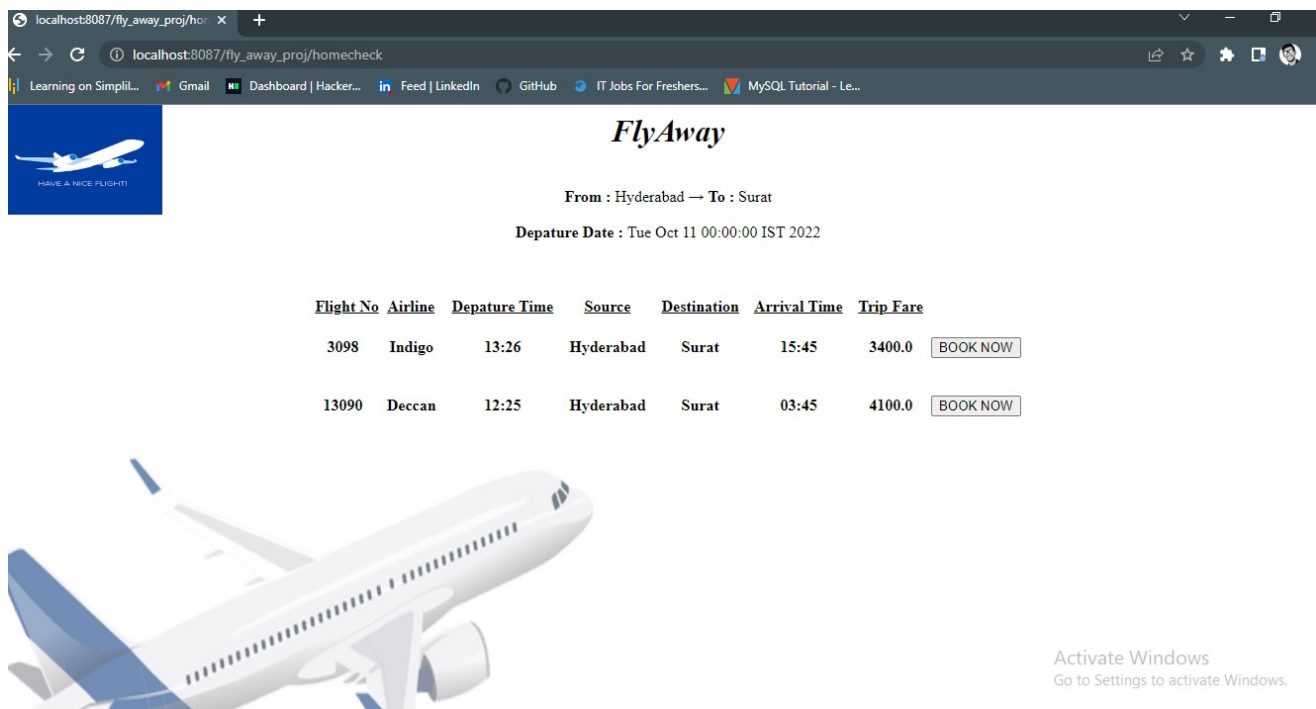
localhost:8087/fly_away_proj/hon ×

localhost:8087/fly_away_proj/homecheck

Learning on Simplil... Gmail Dashboard | Hacker... Feed | LinkedIn GitHub IT Jobs For Freshers... MySQL Tutorial - Le...

HAVE A NICE FLIGHT!

FlyAway

From : Hyderabad → To : Surat

Depature Date : Tue Oct 11 00:00:00 IST 2022

| Flight No | Airline | Depature Time | Source | Destination | Arrival Time | Trip Fare | |
|---|---|---|---|---|---|---|---|
| 3098 | Indigo | 13:26 | Hyderabad | Surat | 15:45 | 3400.0 | BOOK NOW |
| 13090 | Deccan | 12:25 | Hyderabad | Surat | 03:45 | 4100.0 | BOOK NOW |

Activate Windows
Go to Settings to activate Windows.